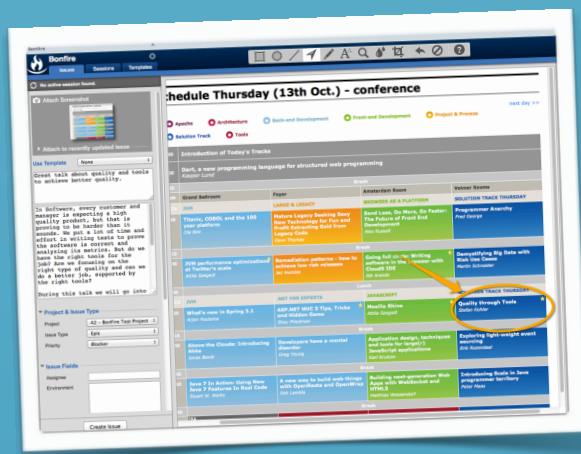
Bonfire

Issues Sessions Templates

No active session found.

Attach Screenshot

Attach to recently updated issue

Use Template None

Great talk about quality and tools to achieve better quality.

In Software, every customer and manager is expecting a high quality product, but that is proving to be harder than it sounds. We put a lot of time and effort in writing tests to prove the software is correct and analyzing its metrics. But do we have the right tools for the job? Are we focusing on the right type of quality and can we do a better job, supported by the right tools?

During this talk we will go into

Project & Issue Type

Project A2 - BonFire Test Project

Issue Type Epic

Priority Blocker

Issue Fields

Assignee

Environment

Create Issue

chedule Thursday (13th Oct.) - conference

next day >>

Apache Architecture Back-end Development Front-end Development Project & Process Solution Track Tools

Introduction of Today's Tracks

Dart, a new programming language for structured web programming
Kasper Lund

Break

Grand Ballroom | Foyer | Amsterdam Room | Veiner Rooms

JVM | LARGE & LEGACY | BROWSER AS A PLATFORM | SOLUTION TRACK THURSDAY

Titanic, COBOL and the 100 year platform

Mature Legacy Seeking Sexy New Technology for Fun and Profit Extracting Gold from Legacy Code

Dave Thomas

Send Less, Do More, Go Faster: The Future of Front End Development

Programmer Anarchy
Fred George

Break

JVM performance optimizations at Twitter's scale
Attila Szegedi

Remediation patterns - how to achieve low risk releases

Going full stack: Writing software in the browser with Cloud9 IDE

Demystifying Big Data with Risk Use Cases
Martin Schneider

Lunch

NOT FOR EXPERTS | JAVASCRIPT | SOLUTION TRACK THURSDAY

What's new in Spring 3.1

ASP.NET MVC 3 Tips, Tricks and Hidden Gems

Mozilla Rhino
Attila Szegedi

Quality through Tools
Stefan Keller

Break

Know the Clouds: Introducing Nimbus

Developers have a mental disorder
Greg Young

Application design, techniques and tools for large(r) JavaScript applications

Introducing a self-emptying event sourcing
Erik Rozendaal

Break

Java 7 in Action: Using New Java 7 Features in Real Code

A new way to build web things with OpenResty and OpenWrap

Building next-generation Web Apps with WebSocket and HTML5

Introducing Scala in Java programmer territory
Peter Maas